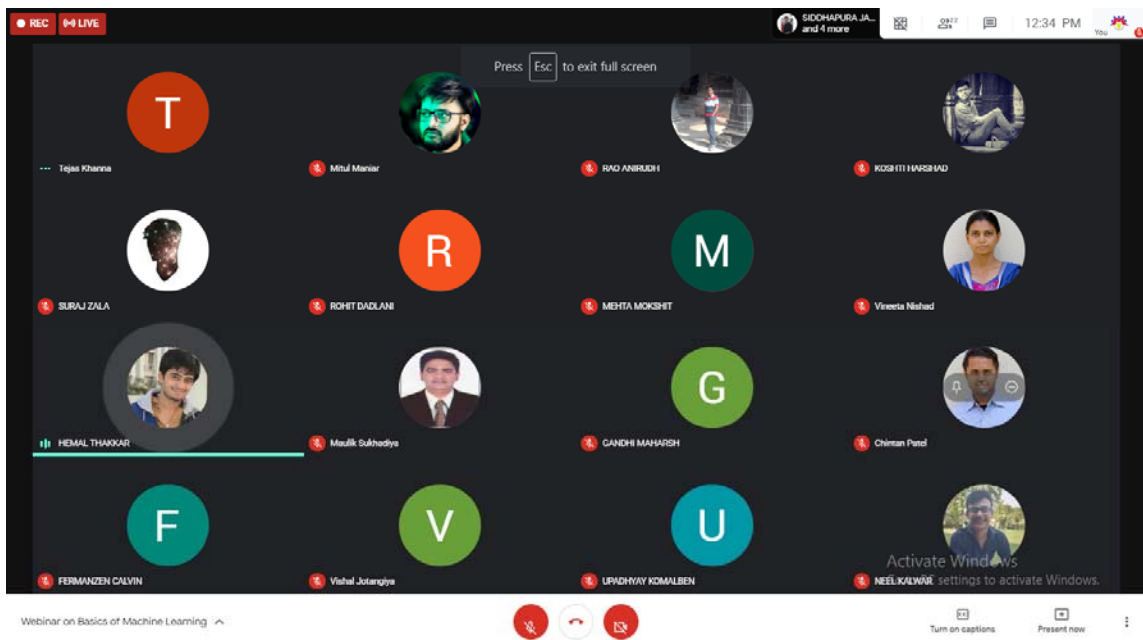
REC
LIVE
SIDDHAPURA JA... and 4 more
22
12:34 PM
You
Press Esc to exit full screen

T
Tejas Khanna
Mitul Maniar
RAO ANIRUDH
KOSHTI HARSHAD

SURAJ ZALA
R
ROHIT DADLANI
M
MEHTA MOKSHIT
Vineeta Nishad

HEMAL THAKKAR
Maulik Sukhadiya
G
GANDHI MAHARSH
Chintan Patel

F
FERMANZEN CALVIN
V
Vishal Jotangiya
U
UPADHYAY KOMALBEN
NEEL KALWAR

Activate Windows
Go to Settings to activate Windows.

Webinar on Basics of Machine Learning
Turn on captions
Present now